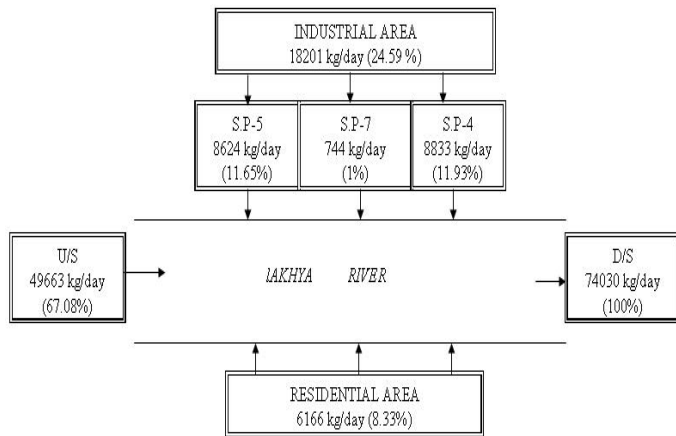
INDUSTRIAL AREA
18201 kg/day (24.59 %)

S.P-5
8624 kg/day
(11.65%)

S.P-7
744 kg/day
(1%)

S.P-4
8833 kg/day
(11.93%)

U/S
49663 kg/day
(67.08%)

lAKHYA RIVER

D/S
74030 kg/day
(100%)

RESIDENTIAL AREA
6166 kg/day (8.33%)